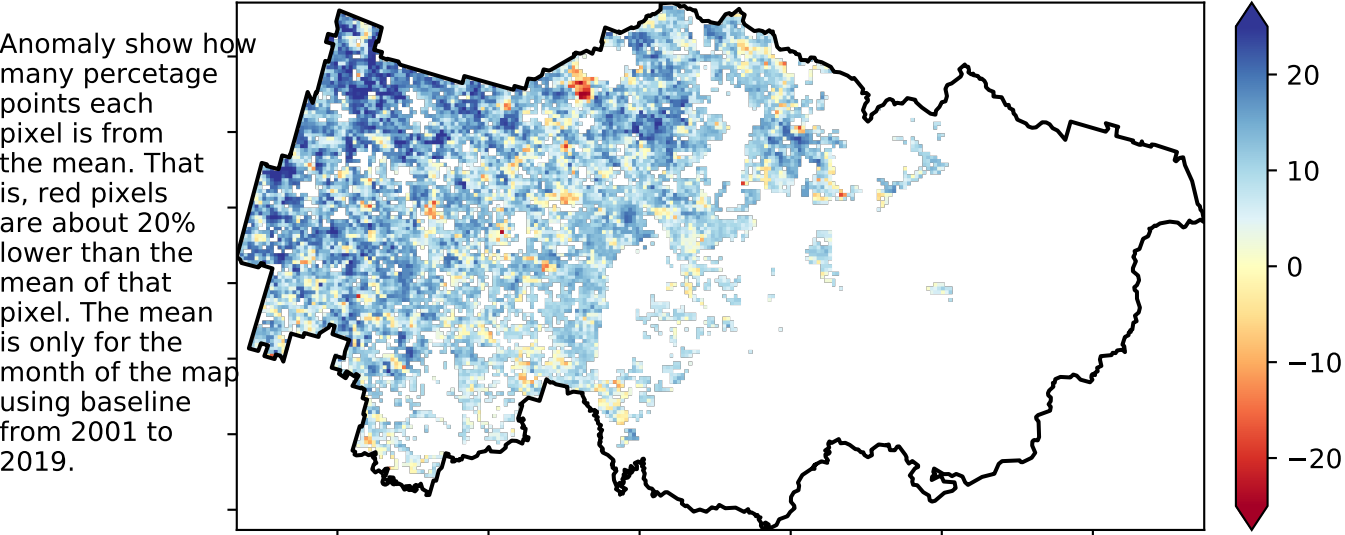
Anomaly show how many percetage points each pixel is from the mean. That is, red pixels are about 20% lower than the mean of that pixel. The mean is only for the month of the map using baseline from 2001 to 2019.

20
10
0
−10
−20